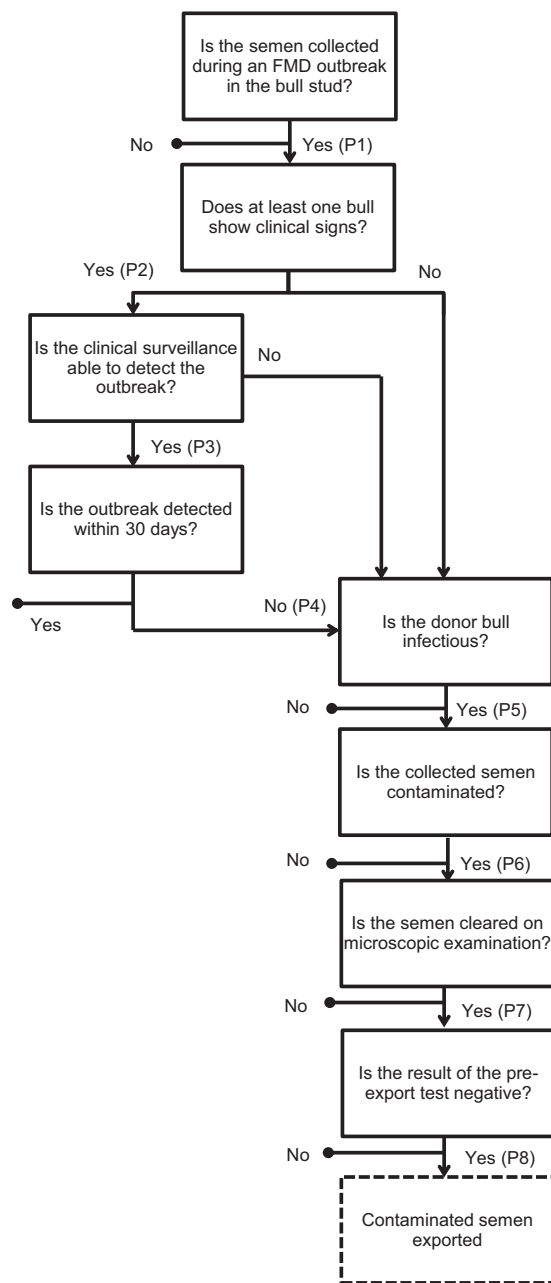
Is the semen collected during an FMD outbreak in the bull stud?

No

Yes (P1)

Does at least one bull show clinical signs?

Yes (P2)

No

Is the clinical surveillance able to detect the outbreak?

No

Yes (P3)

Is the outbreak detected within 30 days?

Yes

No (P4)

Is the donor bull infectious?

No

Yes (P5)

Is the collected semen contaminated?

No

Yes (P6)

Is the semen cleared on microscopic examination?

No

Yes (P7)

Is the result of the pre-export test negative?

No

Yes (P8)

Contaminated semen exported